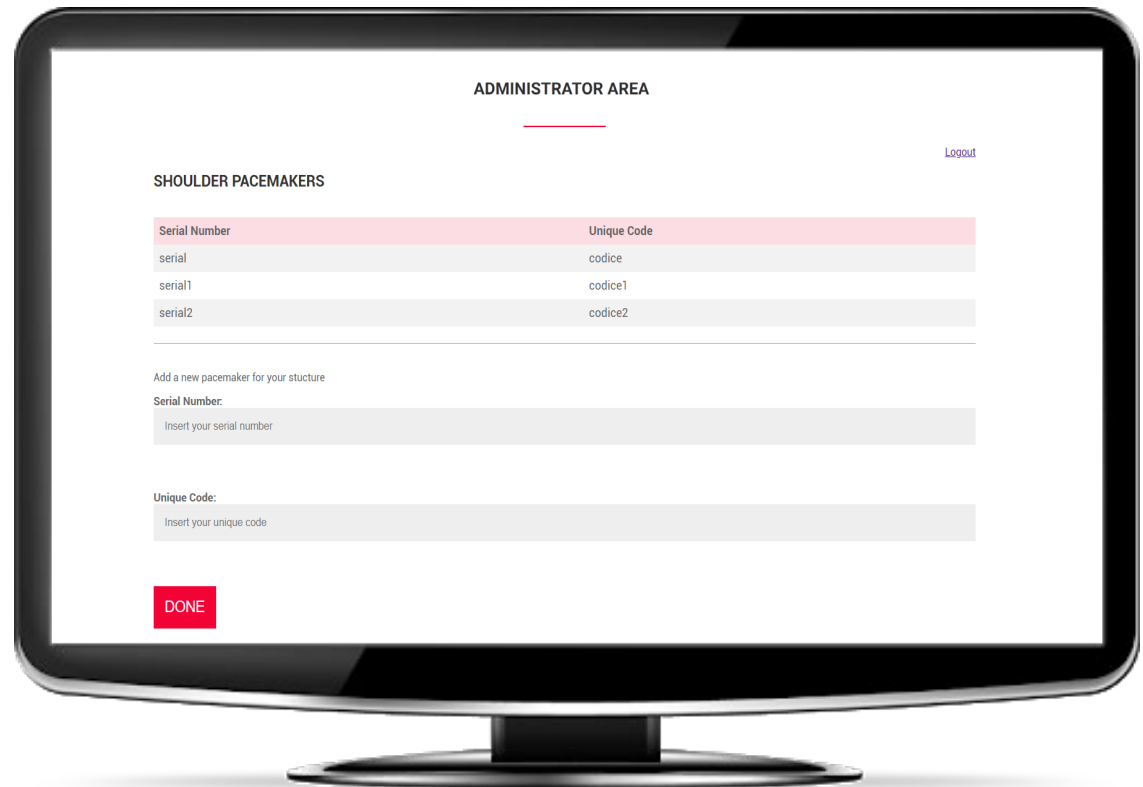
ADMINISTRATOR AREA

Logout

SHOULDER PACEMAKERS

| Serial Number | Unique Code |
|---|---|
| serial | codice |
| serial1 | codice1 |
| serial2 | codice2 |

Add a new pacemaker for your stucture

Serial Number:

Insert your serial number

Unique Code:

Insert your unique code

DONE